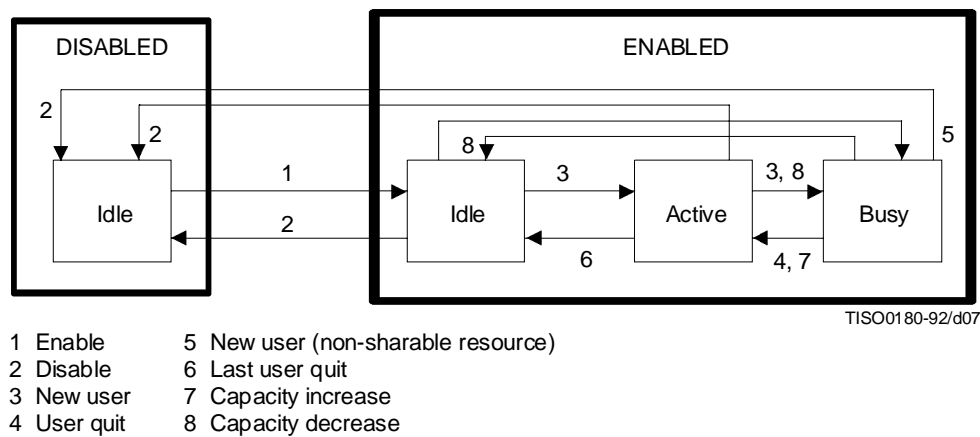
DISABLED

ENABLED

2

2

8

5

1

3

3, 8

Idle

Idle

Active

Busy

2

6

4, 7

TISO0180-92/d07

1 Enable
2 Disable
3 New user
4 User quit

5 New user (non-sharable resource)
6 Last user quit
7 Capacity increase
8 Capacity decrease